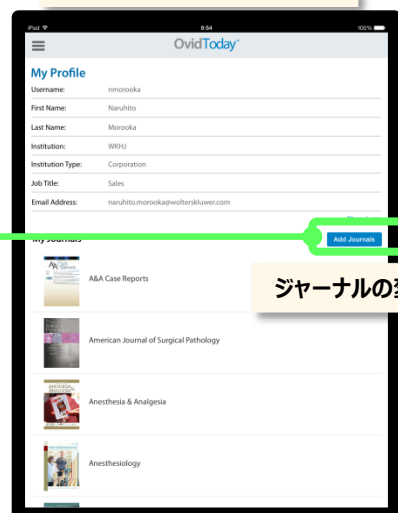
iPad
9:54
100%

OvidToday

My Profile

| Username: | nmorooka |
|---|---|
| First Name: | Naruhito |
| Last Name: | Morooka |
| Institution: | WKHJ |
| Institution Type: | Corporation |
| Job Title: | Sales |
| Email Address: | naruhito.morooka@wolterskluwer.com |

My Journals

Add Journals

ジャーナルの登

A&A Case Reports

American Journal of Surgical Pathology

Anesthesia & Analgesia

Anesthesiology